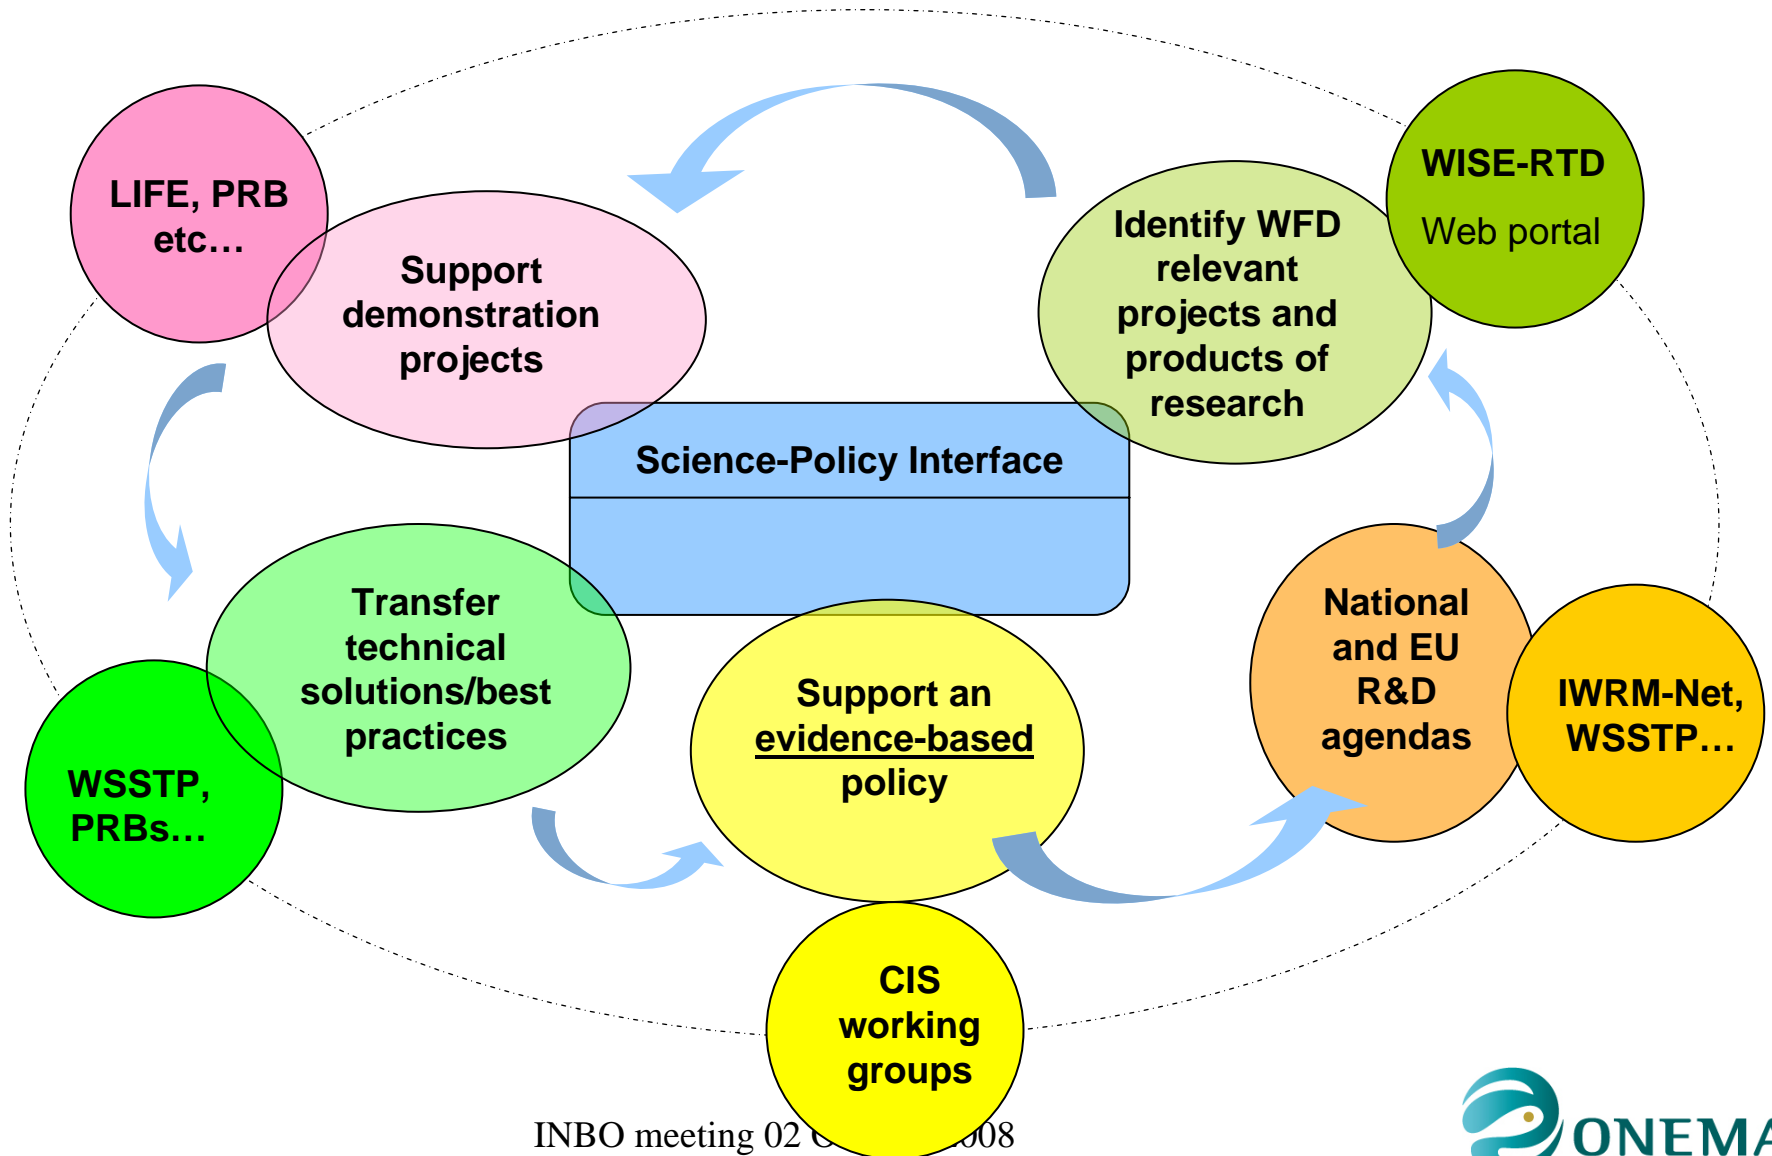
LIFE, PRB etc…

Support demonstration projects

Identify WFD relevant projects and products of research

WISE-RTD

Web portal

Science-Policy Interface

Transfer technical solutions/best practices

WSSTP, PRBs…

Support an evidence-based policy

National and EU R&D agendas

IWRM-Net, WSSTP…

CIS working groups

INBO meeting 02 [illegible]008

ONEMA